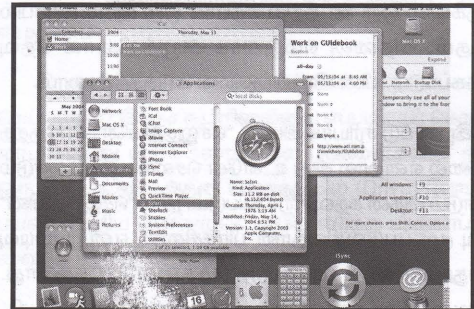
Home
2004
Thursday, May 13
Work on GUIdebook
Guidebook
all-day
from 05/13/04 at 8:42 AM
to 05/13/04 at 4:00 PM
Expose
Applications
Network
Mac OS X
Desktop
Mobile
Applications
Documents
Movies
Music
Pictures
May 2004
S M T W T F S
Font Book
iCal
iChat
Image Capture
iMovie
Internet Connect
Internet Explorer
iPhoto
iSync
iTunes
Mail
Preview
QuickTime Player
Safari
Sherlock
Stickies
System Preferences
TextEdit
Utilities
Name: Safari
Kind: Application
Size: 11.2 MB on disk
Created: Thursday, April 1, 1978 1:15 AM
Modified: Friday, May 14, 2004 8:51 PM
Version: 1.1, Copyright 2003 Apple Computer, Inc.
All windows: F9
Application windows: F10
Desktop: F11
iSync
16